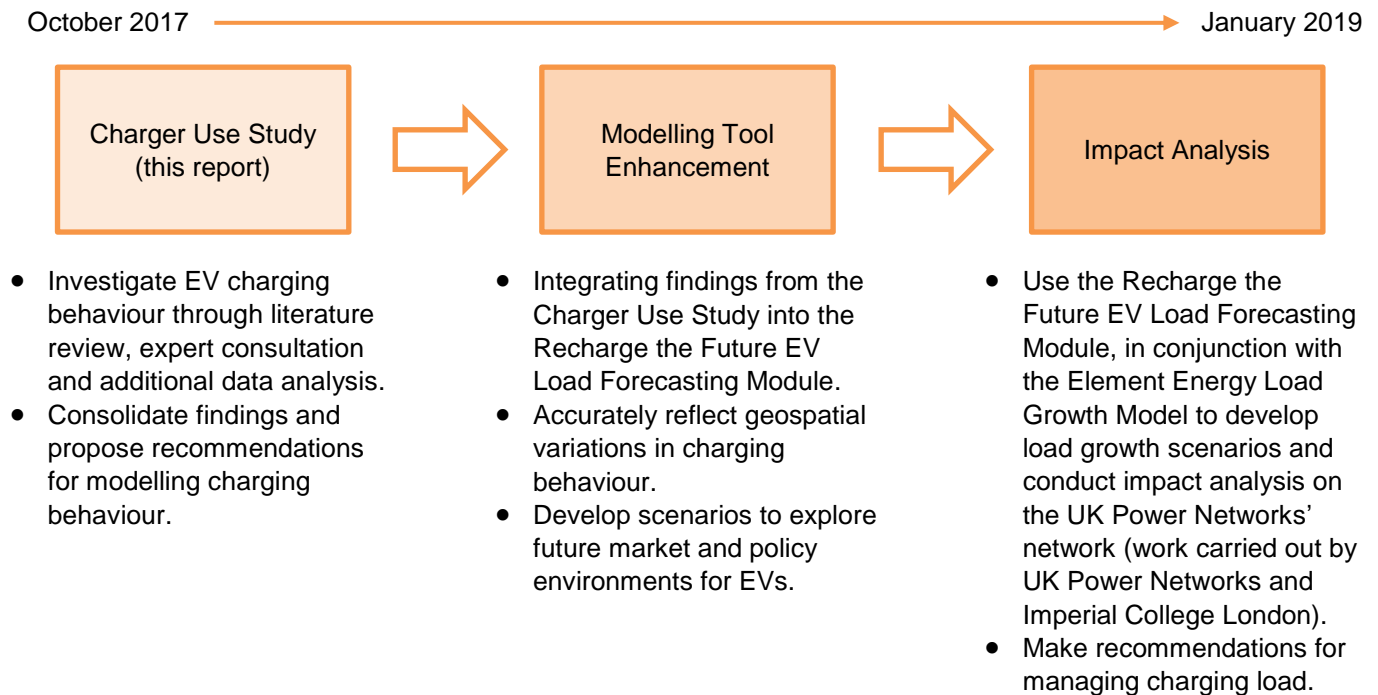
October 2017

January 2019

Charger Use Study
(this report)

Modelling Tool Enhancement

Impact Analysis

- Investigate EV charging behaviour through literature review, expert consultation and additional data analysis.
- Consolidate findings and propose recommendations for modelling charging behaviour.

- Integrating findings from the Charger Use Study into the Recharge the Future EV Load Forecasting Module.
- Accurately reflect geospatial variations in charging behaviour.
- Develop scenarios to explore future market and policy environments for EVs.

- Use the Recharge the Future EV Load Forecasting Module, in conjunction with the Element Energy Load Growth Model to develop load growth scenarios and conduct impact analysis on the UK Power Networks' network (work carried out by UK Power Networks and Imperial College London).
- Make recommendations for managing charging load.